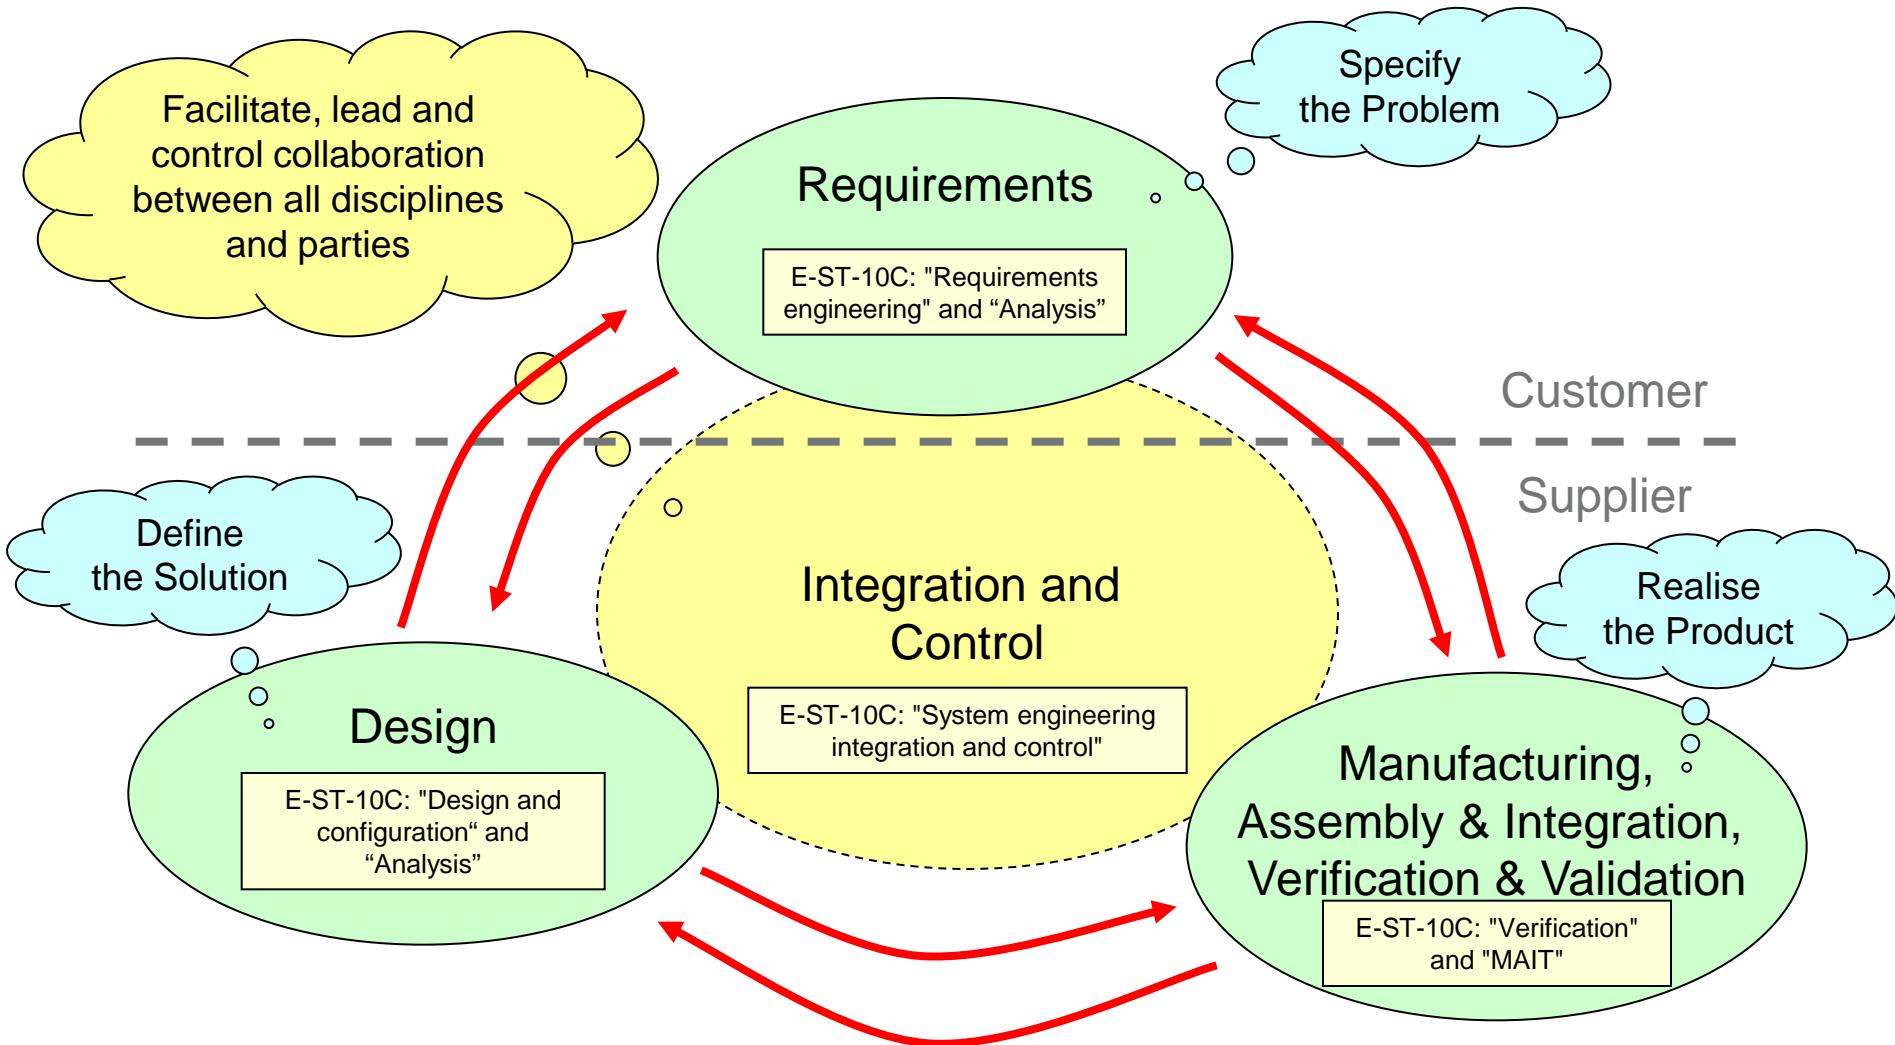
Facilitate, lead and control collaboration between all disciplines and parties

Specify the Problem

Requirements

E-ST-10C: "Requirements engineering" and “Analysis”

Customer

Supplier

Define the Solution

Integration and Control

E-ST-10C: "System engineering integration and control"

Realise the Product

Design

E-ST-10C: "Design and configuration“ and “Analysis”

Manufacturing, Assembly & Integration, Verification & Validation

E-ST-10C: "Verification" and "MAIT"